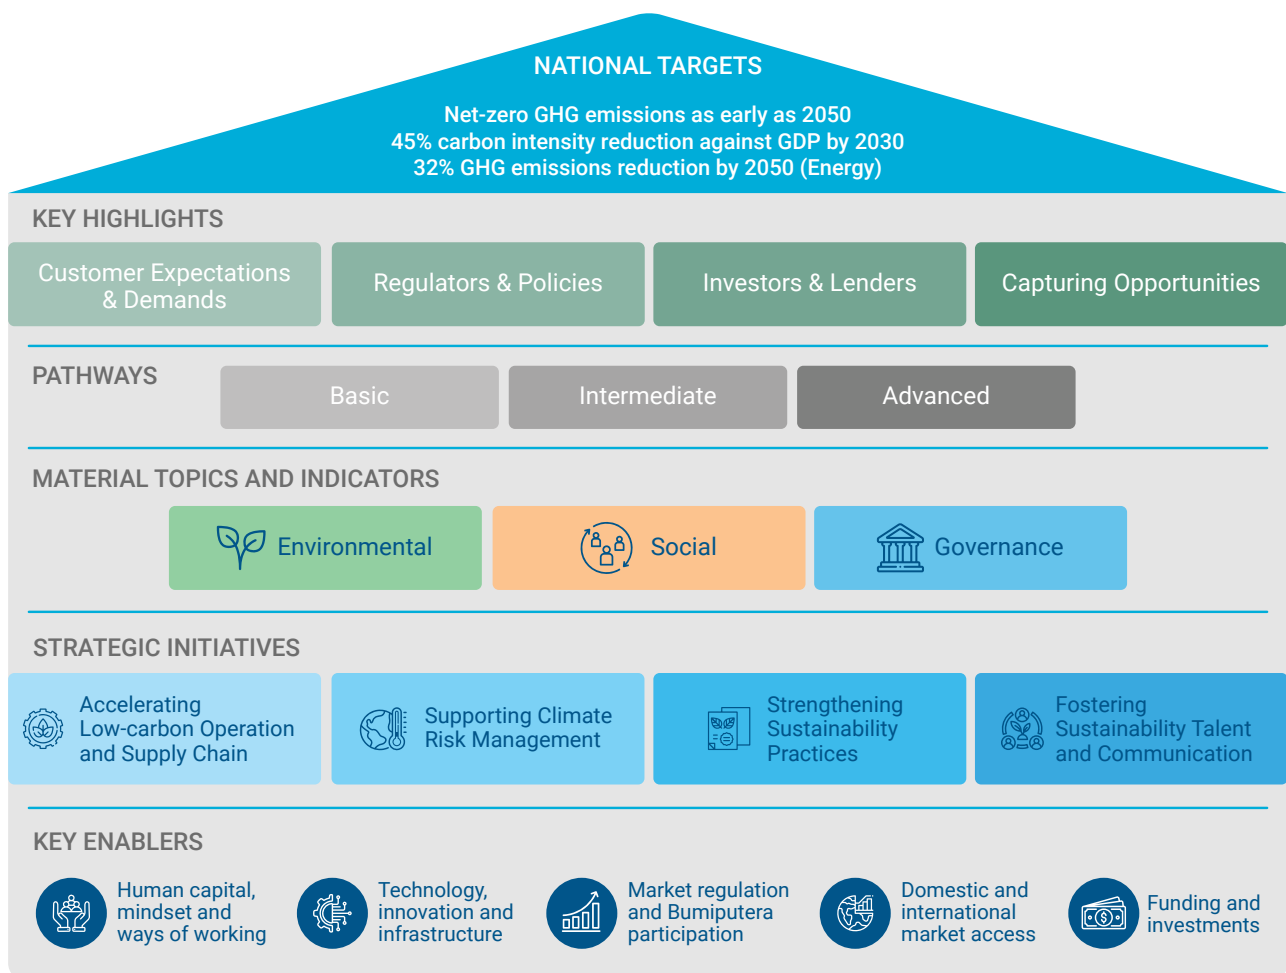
NATIONAL TARGETS

Net-zero GHG emissions as early as 2050
45% carbon intensity reduction against GDP by 2030
32% GHG emissions reduction by 2050 (Energy)

KEY HIGHLIGHTS

Customer Expectations & Demands

Regulators & Policies

Investors & Lenders

Capturing Opportunities

PATHWAYS

Basic

Intermediate

Advanced

MATERIAL TOPICS AND INDICATORS

Environmental

Social

Governance

STRATEGIC INITIATIVES

Accelerating Low-carbon Operation and Supply Chain

Supporting Climate Risk Management

Strengthening Sustainability Practices

Fostering Sustainability Talent and Communication

KEY ENABLERS

Human capital, mindset and ways of working

Technology, innovation and infrastructure

Market regulation and Bumiputera participation

Domestic and international market access

Funding and investments